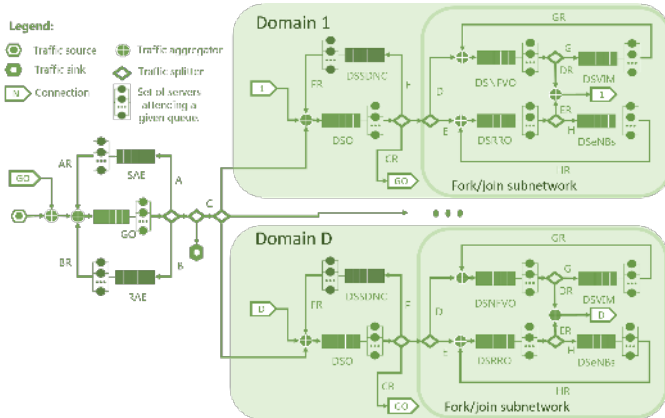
Legend:
Traffic source
Traffic sink
N Connection
Traffic aggregator
Traffic splitter
Set of servers attending a given queue

Domain 1
GR
DSSDNC
FR
F
D
DSNFVO
G
DR
DSVIM
1
ER
E
DSO
DSRRO
H
DSeNBs
CR
GO
HR
Fork/join subnetwork

GO
AR
SAE
A
C
GO
BR
B
RAE

Domain D
GR
D
FR
DSSDNC
F
D
DSNFVO
G
DR
DSVIM
D
ER
E
DSO
DSRRO
H
DSeNBs
CR
GO
HR
Fork/join subnetwork